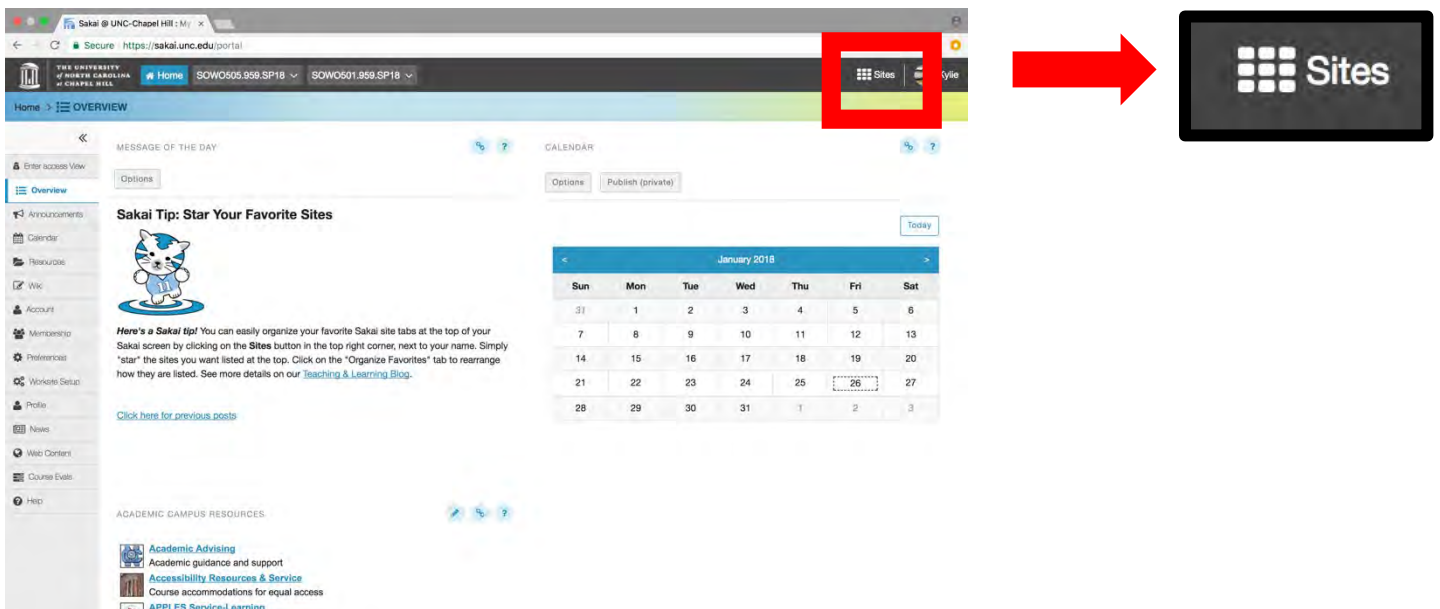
Sakai @ UNC-Chapel Hill : My ×

Secure https://sakai.unc.edu/portal

THE UNIVERSITY of NORTH CAROLINA at CHAPEL HILL

Home SOWO505.959.SP18 SOWO501.959.SP18

Sites Kylie

Home > OVERVIEW

«

Enter access View
Overview
Announcements
Calendar
Resources
Wiki
Account
Membership
Preferences
Worksite Setup
Profile
News
Web Content
Course Evals
Help

MESSAGE OF THE DAY

Options

Sakai Tip: Star Your Favorite Sites

*Here's a Sakai tip!* You can easily organize your favorite Sakai site tabs at the top of your Sakai screen by clicking on the **Sites** button in the top right corner, next to your name. Simply "star" the sites you want listed at the top. Click on the "Organize Favorites" tab to rearrange how they are listed. See more details on our Teaching & Learning Blog.

Click here for previous posts

CALENDAR

Options Publish (private)

Today

< January 2018 >

| Sun | Mon | Tue | Wed | Thu | Fri | Sat |
|---|---|---|---|---|---|---|
| 31 | 1 | 2 | 3 | 4 | 5 | 6 |
| 7 | 8 | 9 | 10 | 11 | 12 | 13 |
| 14 | 15 | 16 | 17 | 18 | 19 | 20 |
| 21 | 22 | 23 | 24 | 25 | 26 | 27 |
| 28 | 29 | 30 | 31 | 1 | 2 | 3 |

ACADEMIC CAMPUS RESOURCES

Academic Advising
Academic guidance and support
Accessibility Resources & Service
Course accommodations for equal access
APPLES Service-Learning

Sites